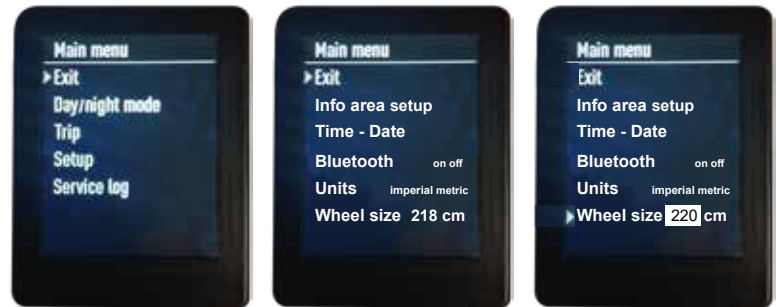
Main menu
Exit
Day/night mode
Trip
Setup
Service log

Main menu
Exit
Info area setup
Time - Date
Bluetooth on off
Units imperial metric
Wheel size 218 cm

Main menu
Exit
Info area setup
Time - Date
Bluetooth on off
Units imperial metric
Wheel size 220 cm